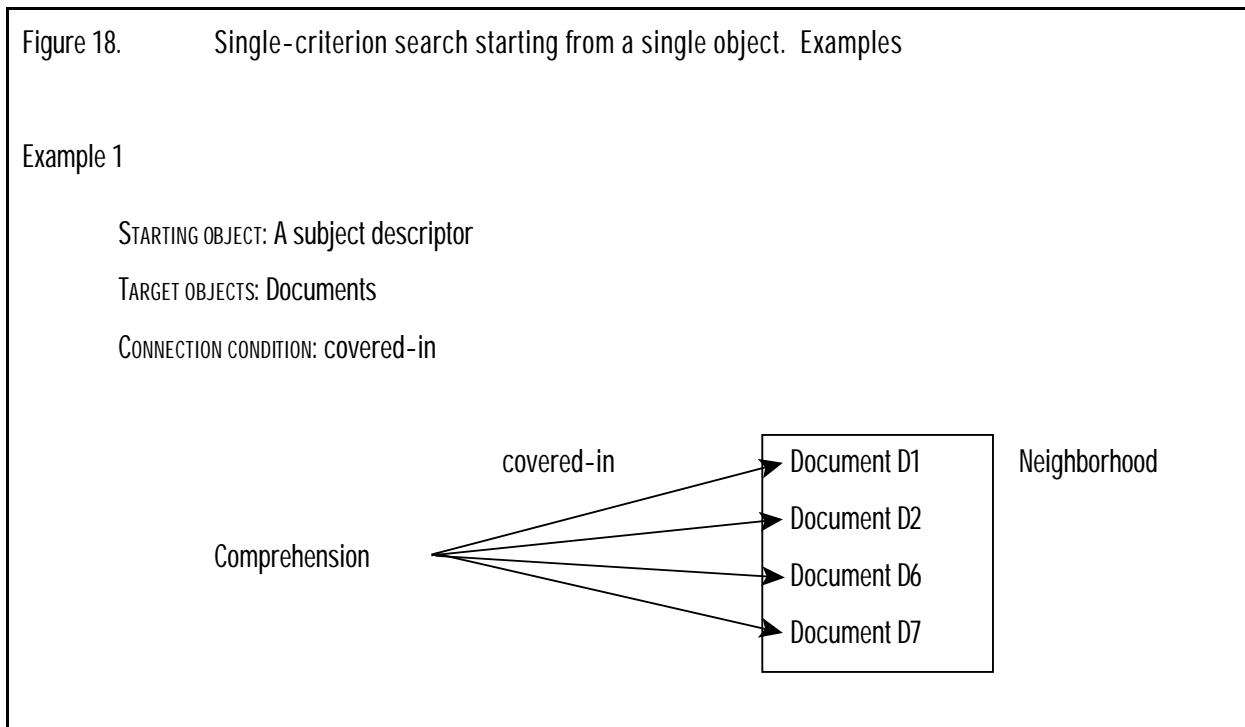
Figure 18. Single-criterion search starting from a single object. Examples

Example 1

STARTING OBJECT: A subject descriptor

TARGET OBJECTS: Documents

CONNECTION CONDITION: covered-in

covered-in

Comprehension

Document D1

Document D2

Document D6

Document D7

Neighborhood